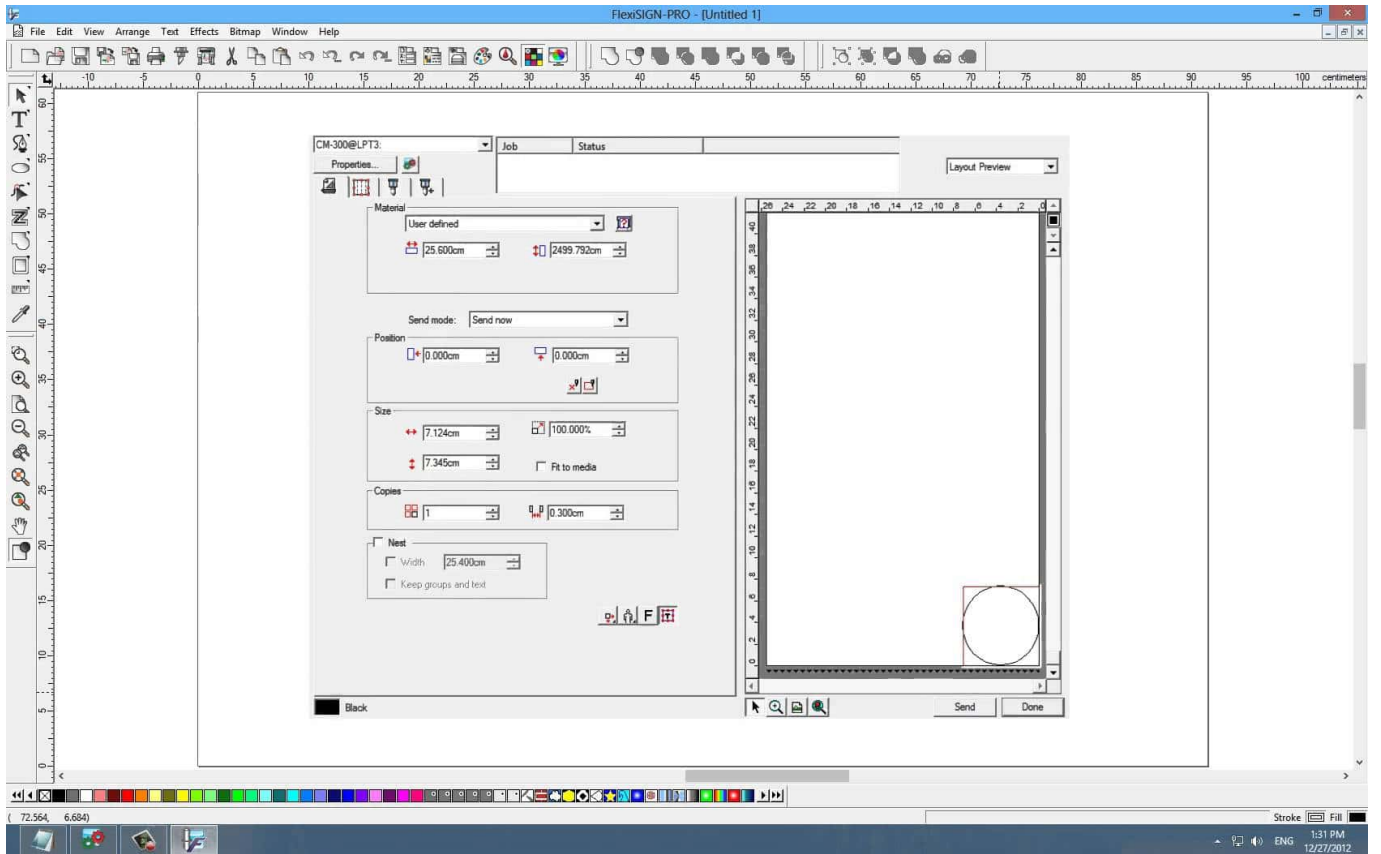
FlexiSIGN-PRO - [Untitled 1]

File Edit View Arrange Text Effects Bitmap Window Help

-10 -5 0 5 10 15 20 25 30 35 40 45 50 55 60 65 70 75 80 85 90 95 100 centimeters

60 55 50 45 40 35 30 25 20 15 10 5 0

CM-300@LPT3:

Properties...

Job

Status

Layout Preview

Material

User defined

25.600cm

2499.792cm

Send mode: Send now

Position

0.000cm

0.000cm

Size

7.124cm

100.000%

7.345cm

Fit to media

Copies

1

0.300cm

Nest

Width 25.400cm

Keep groups and text

F

26 24 22 20 18 16 14 12 10 8 6 4 2 0

40 38 36 34 32 30 28 26 24 22 20 18 16 14 12 10 8 6 4 2 0

Black

Send

Done

( 72.564, 6.684)

Stroke Fill

ENG 1:31 PM 12/27/2012